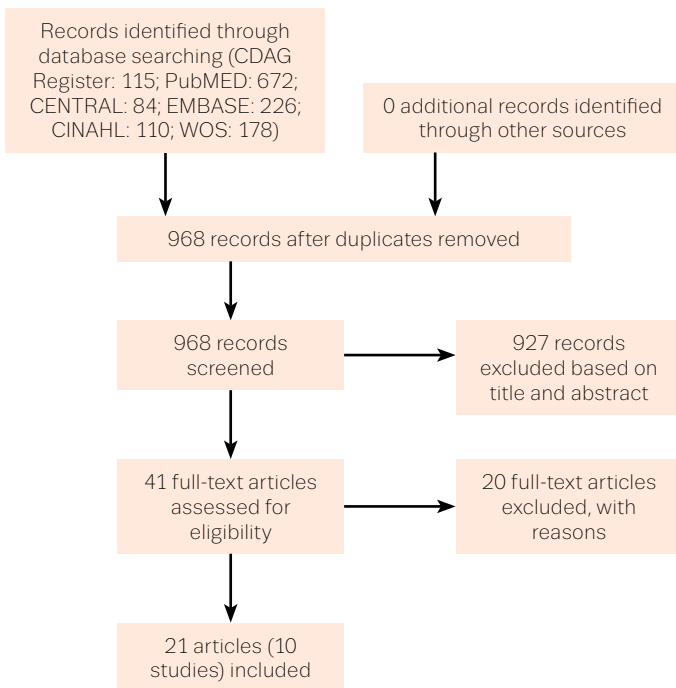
Records identified through database searching (CDAG Register: 115; PubMED: 672; CENTRAL: 84; EMBASE: 226; CINAHL: 110; WOS: 178)

0 additional records identified through other sources

968 records after duplicates removed

968 records screened

927 records excluded based on title and abstract

41 full-text articles assessed for eligibility

20 full-text articles excluded, with reasons

21 articles (10 studies) included